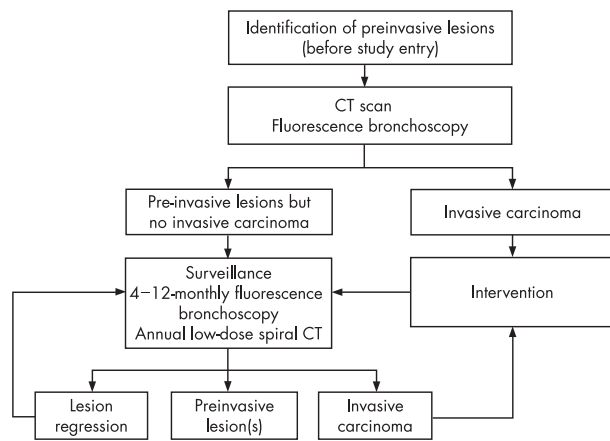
Identification of preinvasive lesions
(before study entry)

CT scan
Fluorescence bronchoscopy

Pre-invasive lesions but no invasive carcinoma

Invasive carcinoma

Surveillance
4–12-monthly fluorescence bronchoscopy
Annual low-dose spiral CT

Intervention

Lesion regression

Preinvasive lesion(s)

Invasive carcinoma